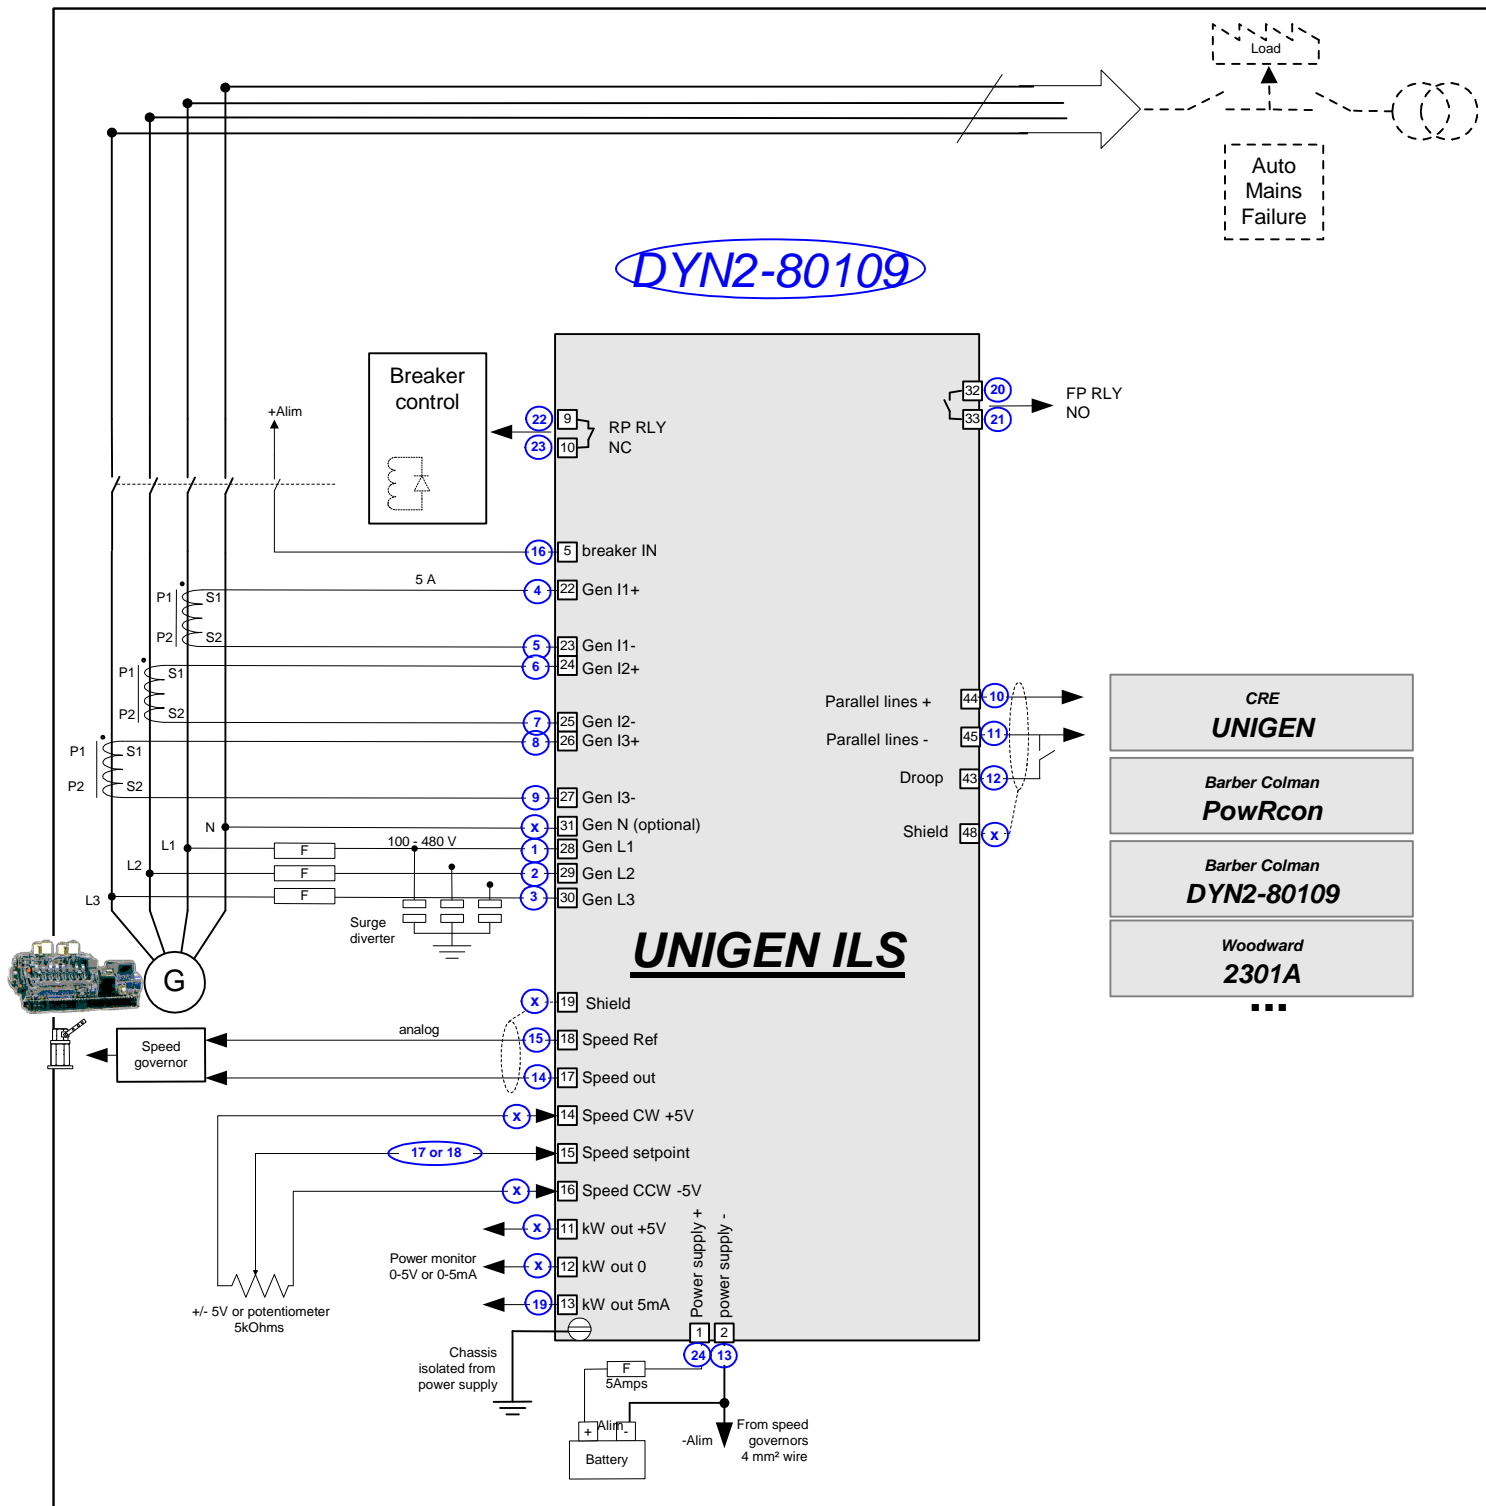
Load

Auto Mains Failure

DYN2-80109

Breaker control

+Alim

22 9 RP RLY
23 10 NC

32 20 FP RLY
33 21 NO

16 5 breaker IN

5 A
P1 S1
P2 S2
4 22 Gen I1+
5 23 Gen I1-
P1 S1
6 24 Gen I2+
P2 S2
7 25 Gen I2-
P1 S1
8 26 Gen I3+
P2 S2
9 27 Gen I3-
N
x 31 Gen N (optional)
L1
100 - 480 V
F
1 28 Gen L1
L2
F
2 29 Gen L2
L3
F
3 30 Gen L3
Surge diverter

Parallel lines + 44 10
Parallel lines - 45 11
Droop 43 12
Shield 48 x

CRE
UNIGEN

Barber Colman
PowRcon

Barber Colman
DYN2-80109

Woodward
2301A

...

UNIGEN ILS

G

x 19 Shield
analog
Speed governor
15 18 Speed Ref
14 17 Speed out
x 14 Speed CW +5V
17 or 18 15 Speed setpoint
x 16 Speed CCW -5V
x 11 kW out +5V
Power monitor 0-5V or 0-5mA
x 12 kW out 0
19 13 kW out 5mA
+/- 5V or potentiometer 5kOhms

Power supply +
power supply -
1 2
24 13

Chassis isolated from power supply

F
5Amps
+Alim -
Battery
-Alim
From speed governors 4 mm² wire